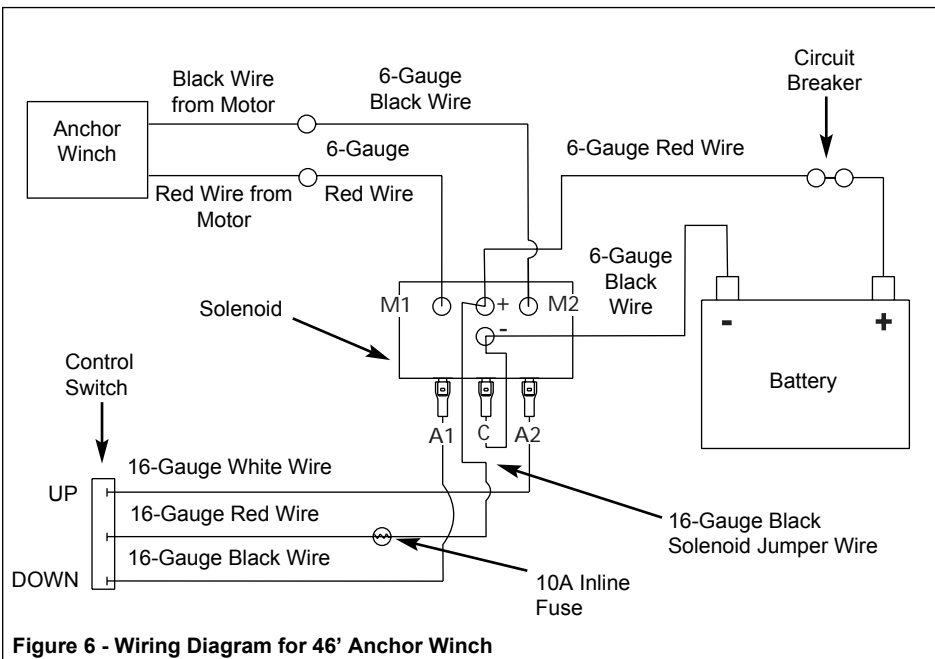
Anchor Winch

Black Wire from Motor

6-Gauge Black Wire

6-Gauge

Red Wire from Motor

Red Wire

Circuit Breaker

6-Gauge Red Wire

6-Gauge Black Wire

Solenoid

M1

+

M2

-

Battery

-

+

Control Switch

A1

C

A2

16-Gauge White Wire

UP

16-Gauge Red Wire

16-Gauge Black Wire

DOWN

16-Gauge Black Solenoid Jumper Wire

10A Inline Fuse

Figure 6 - Wiring Diagram for 46’ Anchor Winch